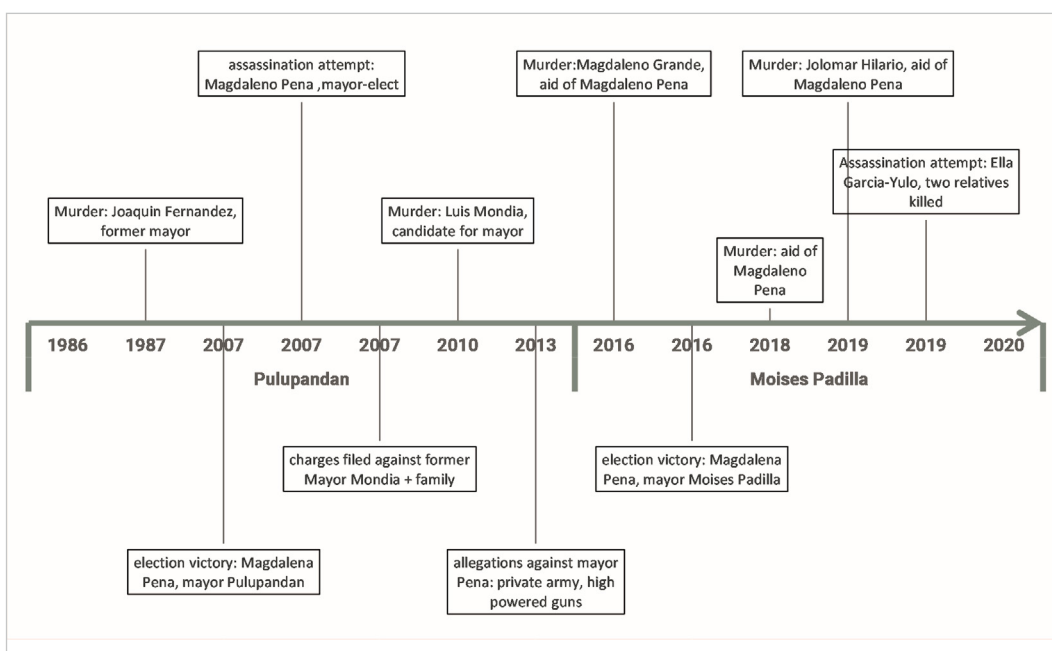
assassination attempt: Magdaleno Pena ,mayor-elect

Murder:Magdaleno Grande, aid of Magdaleno Pena

Murder: Jolomar Hilario, aid of Magdaleno Pena

Assassination attempt: Ella Garcia-Yulo, two relatives killed

Murder: Joaquin Fernandez, former mayor

Murder: Luis Mondia, candidate for mayor

Murder: aid of Magdaleno Pena

1986 1987 2007 2007 2007 2010 2013 2016 2016 2018 2019 2019 2020

Pulupandan

Moises Padilla

charges filed against former Mayor Mondia + family

election victory: Magdalena Pena, mayor Moises Padilla

election victory: Magdalena Pena, mayor Pulupandan

allegations against mayor Pena: private army, high powered guns